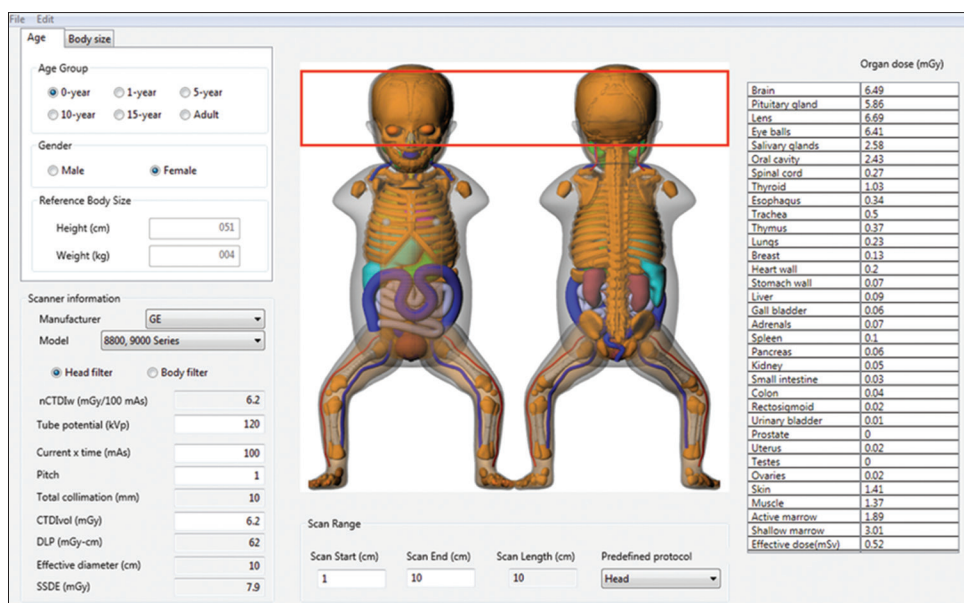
File Edit

Age | Body size

Age Group
0-year 1-year 5-year
10-year 15-year Adult

Gender
Male Female

Reference Body Size
Height (cm) 051
Weight (kg) 004

Scanner information
Manufacturer GE
Model 8800, 9000 Series

Head filter Body filter

nCTDIw (mGy/100 mAs) 6.2
Tube potential (kVp) 120
Current x time (mAs) 100
Pitch 1
Total collimation (mm) 10
CTDIvol (mGy) 6.2
DLP (mGy-cm) 62
Effective diameter (cm) 10
SSDE (mGy) 7.9

Scan Range
Scan Start (cm) 1
Scan End (cm) 10
Scan Length (cm) 10
Predefined protocol Head

Organ dose (mGy)

| | |
|---|---|
| Brain | 6.49 |
| Pituitary gland | 5.86 |
| Lens | 6.69 |
| Eye balls | 6.41 |
| Salivary glands | 2.58 |
| Oral cavity | 2.43 |
| Spinal cord | 0.27 |
| Thyroid | 1.03 |
| Esophagus | 0.34 |
| Trachea | 0.5 |
| Thymus | 0.37 |
| Lungs | 0.23 |
| Breast | 0.13 |
| Heart wall | 0.2 |
| Stomach wall | 0.07 |
| Liver | 0.09 |
| Gall bladder | 0.06 |
| Adrenals | 0.07 |
| Spleen | 0.1 |
| Pancreas | 0.06 |
| Kidney | 0.05 |
| Small intestine | 0.03 |
| Colon | 0.04 |
| Rectosigmoid | 0.02 |
| Urinary bladder | 0.01 |
| Prostate | 0 |
| Uterus | 0.02 |
| Testes | 0 |
| Ovaries | 0.02 |
| Skin | 1.41 |
| Muscle | 1.37 |
| Active marrow | 1.89 |
| Shallow marrow | 3.01 |
| Effective dose(mSv) | 0.52 |